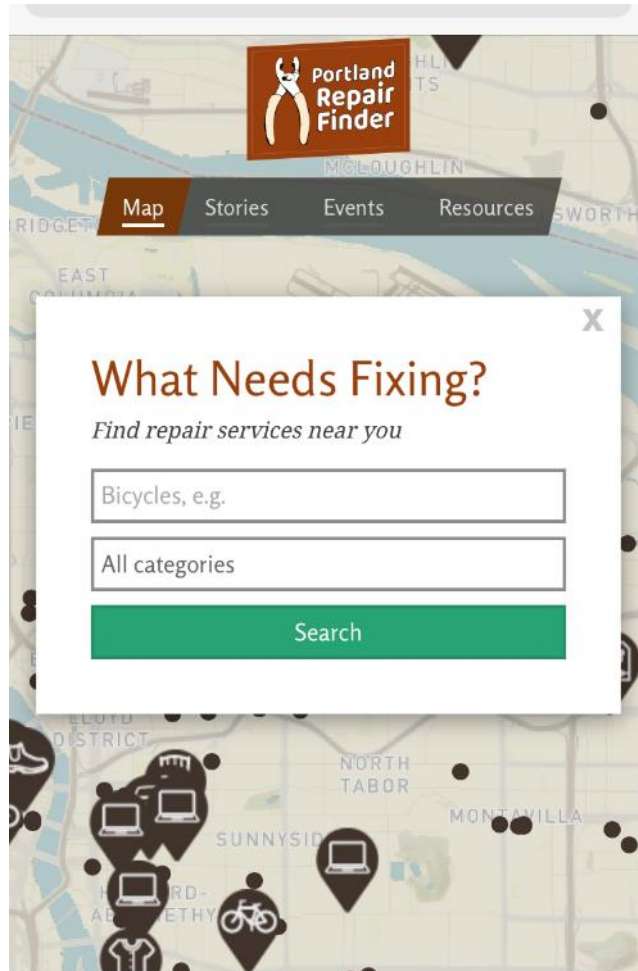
Portland Repair Finder

Map Stories Events Resources

x

What Needs Fixing?

Find repair services near you

Bicycles, e.g.

All categories

Search

MCLOUGHLIN

EAST

LLOYD DISTRICT

NORTH TABOR

MONTAVILLA

SUNNYSID

H RD- A ETHY